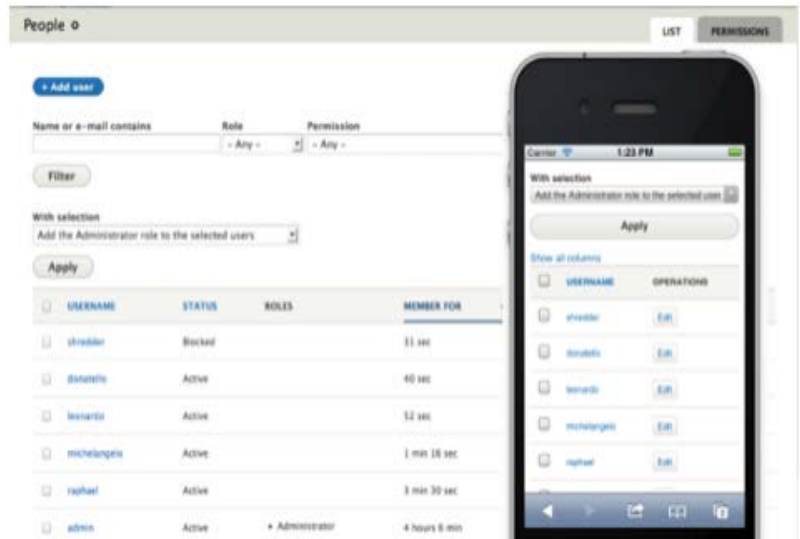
People ⚙

LIST PERMISSIONS

+ Add user

Name or e-mail contains

Role

- Any -

Permission

- Any -

Filter

With selection

Add the Administrator role to the selected users

Apply

| | USERNAME | STATUS | ROLES | MEMBER FOR |
|---|---|---|---|---|
| | shredder | Blocked | | 31 sec |
| | donatello | Active | | 40 sec |
| | leonardo | Active | | 52 sec |
| | michelangelo | Active | | 1 min 16 sec |
| | raphael | Active | | 3 min 30 sec |
| | admin | Active | • Administrator | 4 hours 6 min |

Carrier 1:23 PM

With selection

Add the Administrator role to the selected user

Apply

Show all columns

| | USERNAME | OPERATIONS |
|---|---|---|
| | shredder | Edit |
| | donatello | Edit |
| | leonardo | Edit |
| | michelangelo | Edit |
| | raphael | Edit |